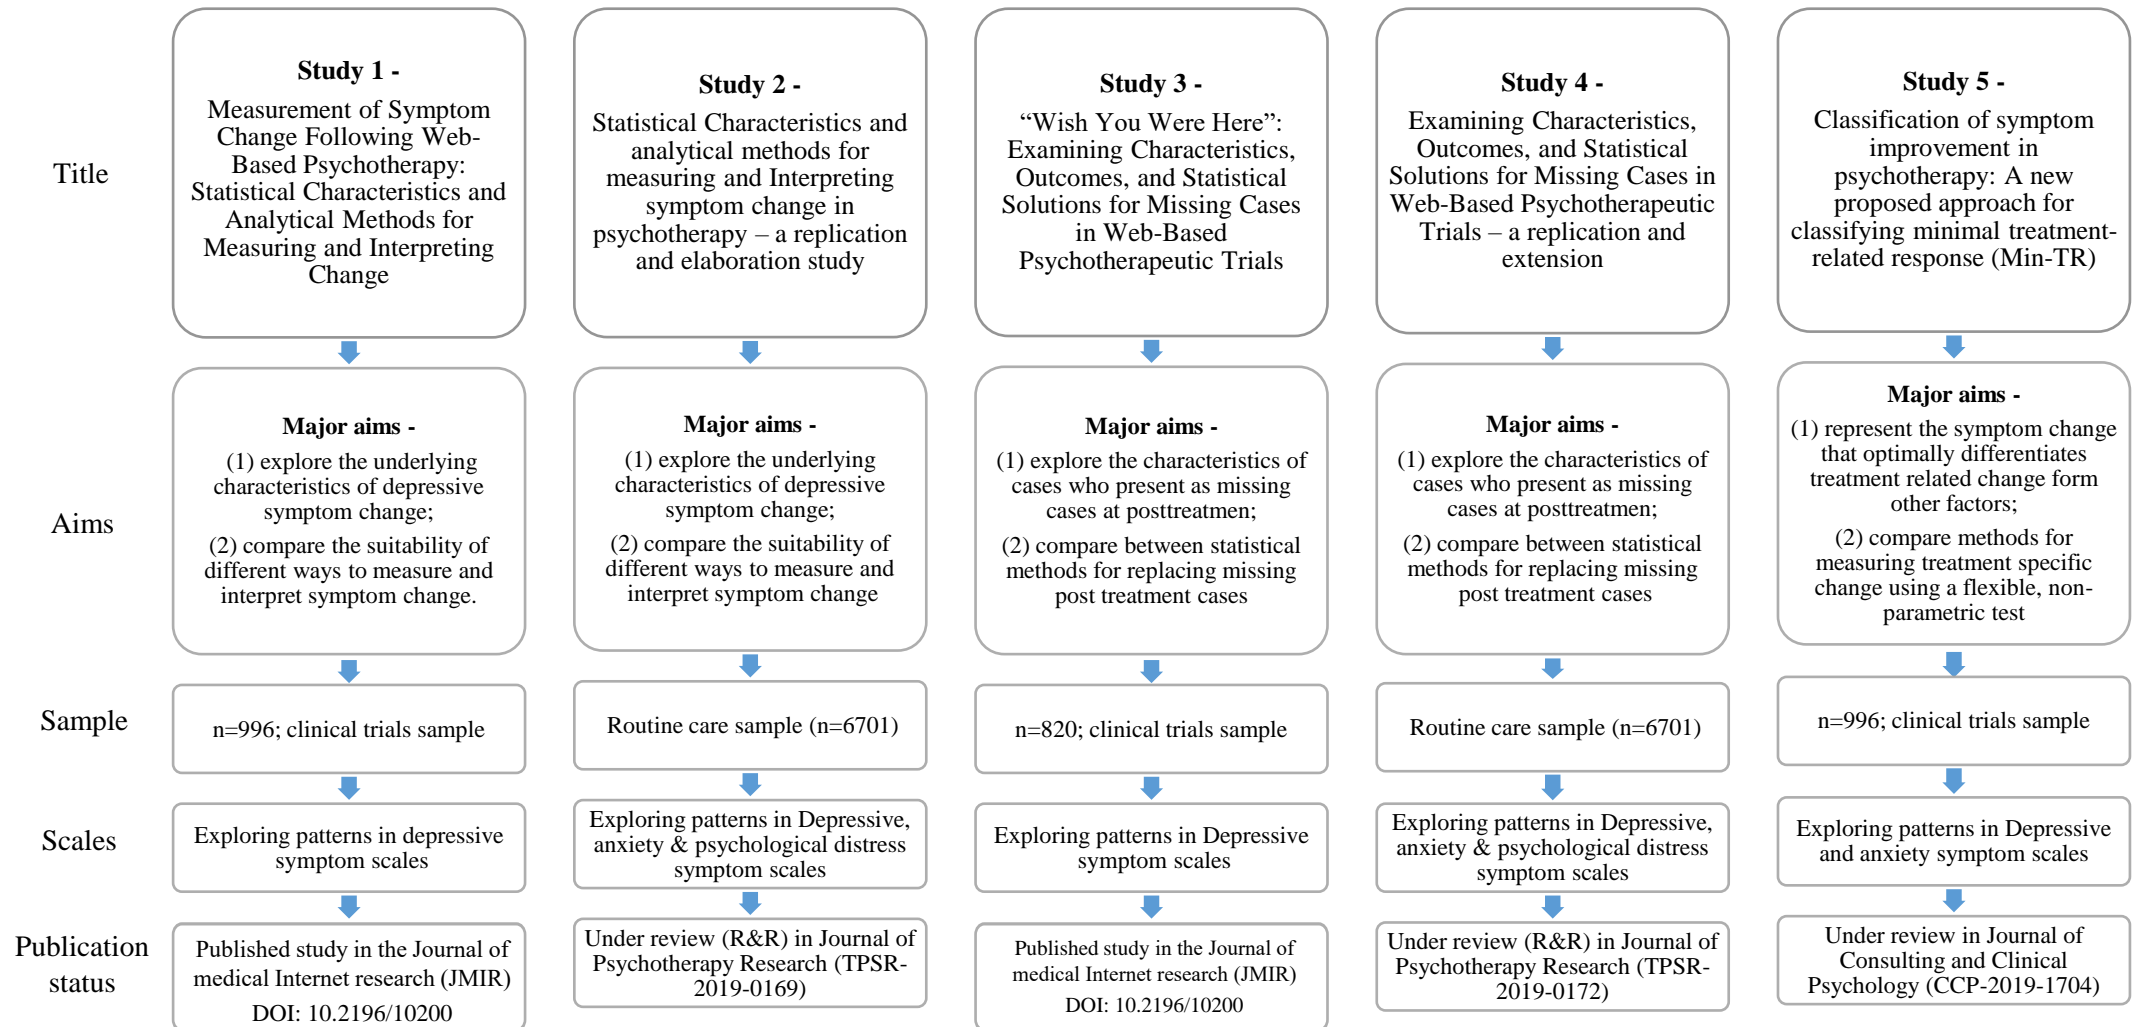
Title

Aims

Sample

Scales

Publication status

**Study 1 -**
Measurement of Symptom Change Following Web-Based Psychotherapy: Statistical Characteristics and Analytical Methods for Measuring and Interpreting Change

**Major aims -**
(1) explore the underlying characteristics of depressive symptom change;
(2) compare the suitability of different ways to measure and interpret symptom change.

n=996; clinical trials sample

Exploring patterns in depressive symptom scales

Published study in the Journal of medical Internet research (JMIR)
DOI: 10.2196/10200

**Study 2 -**
Statistical Characteristics and analytical methods for measuring and Interpreting symptom change in psychotherapy – a replication and elaboration study

**Major aims -**
(1) explore the underlying characteristics of depressive symptom change;
(2) compare the suitability of different ways to measure and interpret symptom change

Routine care sample (n=6701)

Exploring patterns in Depressive, anxiety & psychological distress symptom scales

Under review (R&R) in Journal of Psychotherapy Research (TPSR-2019-0169)

**Study 3 -**
“Wish You Were Here”: Examining Characteristics, Outcomes, and Statistical Solutions for Missing Cases in Web-Based Psychotherapeutic Trials

**Major aims -**
(1) explore the characteristics of cases who present as missing cases at posttreatmen;
(2) compare between statistical methods for replacing missing post treatment cases

n=820; clinical trials sample

Exploring patterns in Depressive symptom scales

Published study in the Journal of medical Internet research (JMIR)
DOI: 10.2196/10200

**Study 4 -**
Examining Characteristics, Outcomes, and Statistical Solutions for Missing Cases in Web-Based Psychotherapeutic Trials – a replication and extension

**Major aims -**
(1) explore the characteristics of cases who present as missing cases at posttreatmen;
(2) compare between statistical methods for replacing missing post treatment cases

Routine care sample (n=6701)

Exploring patterns in Depressive, anxiety & psychological distress symptom scales

Under review (R&R) in Journal of Psychotherapy Research (TPSR-2019-0172)

**Study 5 -**
Classification of symptom improvement in psychotherapy: A new proposed approach for classifying minimal treatment-related response (Min-TR)

**Major aims -**
(1) represent the symptom change that optimally differentiates treatment related change form other factors;
(2) compare methods for measuring treatment specific change using a flexible, non-parametric test

n=996; clinical trials sample

Exploring patterns in Depressive and anxiety symptom scales

Under review in Journal of Consulting and Clinical Psychology (CCP-2019-1704)